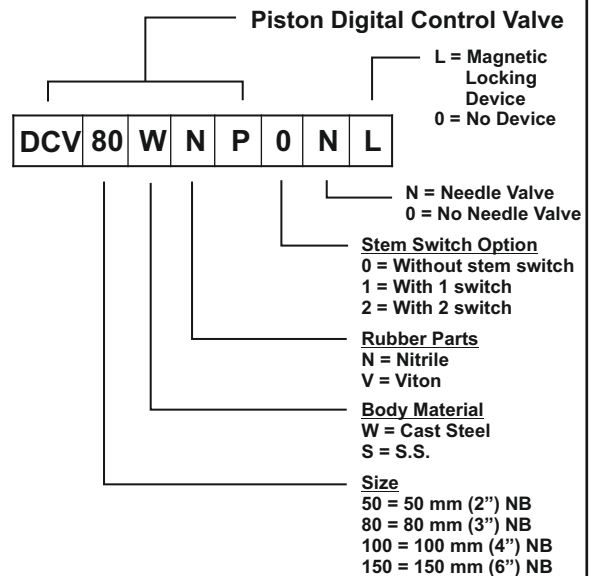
Piston Digital Control Valve

L = Magnetic Locking Device
0 = No Device

| DCV | 80 | W | N | P | 0 | N | L |
|---|---|---|---|---|---|---|---|

N = Needle Valve
0 = No Needle Valve

Stem Switch Option
0 = Without stem switch
1 = With 1 switch
2 = With 2 switch

Rubber Parts
N = Nitrile
V = Viton

Body Material
W = Cast Steel
S = S.S.

Size
50 = 50 mm (2") NB
80 = 80 mm (3") NB
100 = 100 mm (4") NB
150 = 150 mm (6") NB